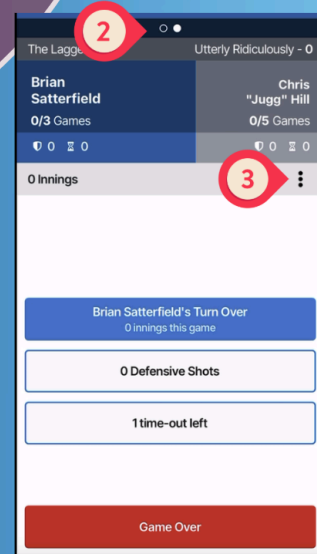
2

The Lagge

Utterly Ridiculously - 0

Brian Satterfield

0/3 Games

0 0

Chris "Jugg" Hill

0/5 Games

0 0

0 Innings

3

Brian Satterfield's Turn Over
0 innings this game

0 Defensive Shots

1 time-out left

Game Over